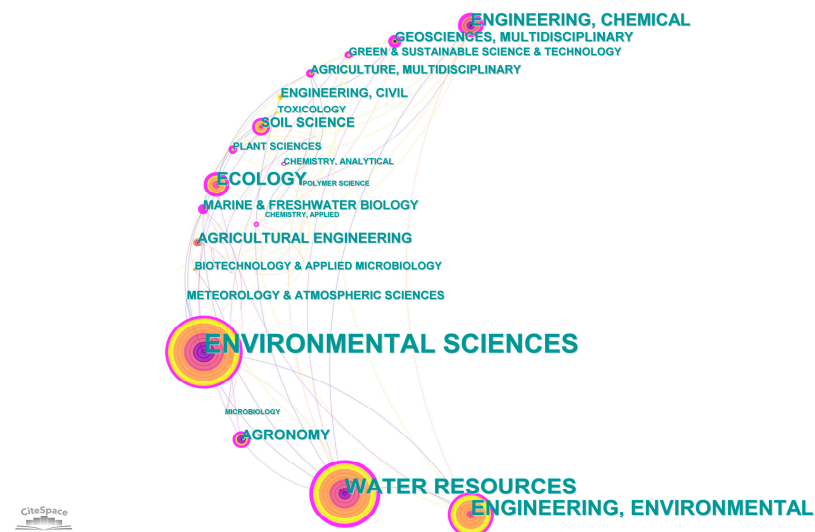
ENGINEERING, CHEMICAL
GEOSCIENCES, MULTIDISCIPLINARY
GREEN & SUSTAINABLE SCIENCE & TECHNOLOGY
AGRICULTURE, MULTIDISCIPLINARY
ENGINEERING, CIVIL
TOXICOLOGY
SOIL SCIENCE
PLANT SCIENCES
CHEMISTRY, ANALYTICAL
ECOLOGY
POLYMER SCIENCE
MARINE & FRESHWATER BIOLOGY
CHEMISTRY, APPLIED
AGRICULTURAL ENGINEERING
BIOTECHNOLOGY & APPLIED MICROBIOLOGY
METEOROLOGY & ATMOSPHERIC SCIENCES
ENVIRONMENTAL SCIENCES
MICROBIOLOGY
AGRONOMY
WATER RESOURCES
ENGINEERING, ENVIRONMENTAL
CiteSpace